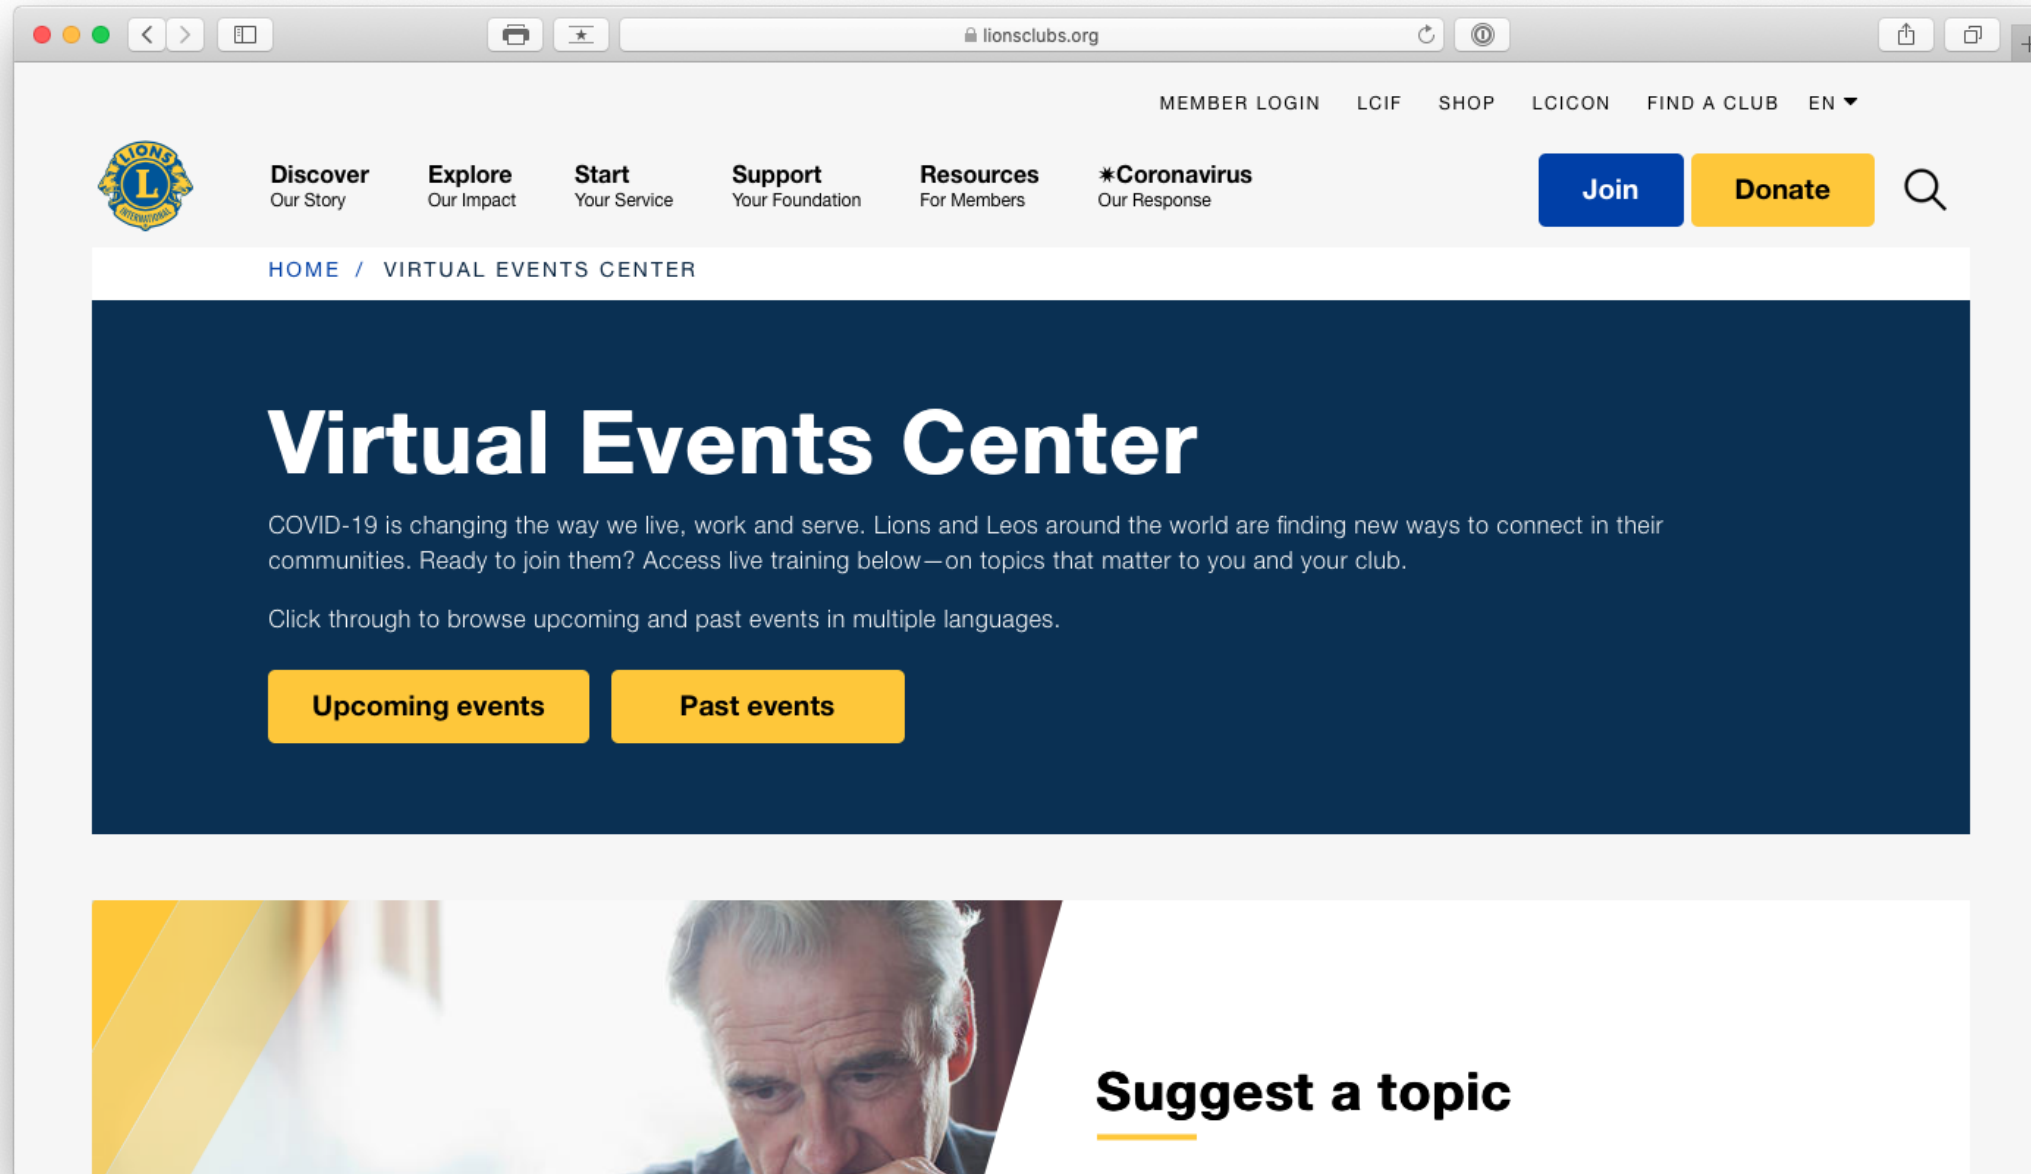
lionsclubs.org

MEMBER LOGIN LCIF SHOP LCICON FIND A CLUB EN

LIONS INTERNATIONAL

Discover
Our Story

Explore
Our Impact

Start
Your Service

Support
Your Foundation

Resources
For Members

✷Coronavirus
Our Response

Join

Donate

HOME / VIRTUAL EVENTS CENTER

Virtual Events Center

COVID-19 is changing the way we live, work and serve. Lions and Leos around the world are finding new ways to connect in their communities. Ready to join them? Access live training below—on topics that matter to you and your club.

Click through to browse upcoming and past events in multiple languages.

Upcoming events

Past events

Suggest a topic